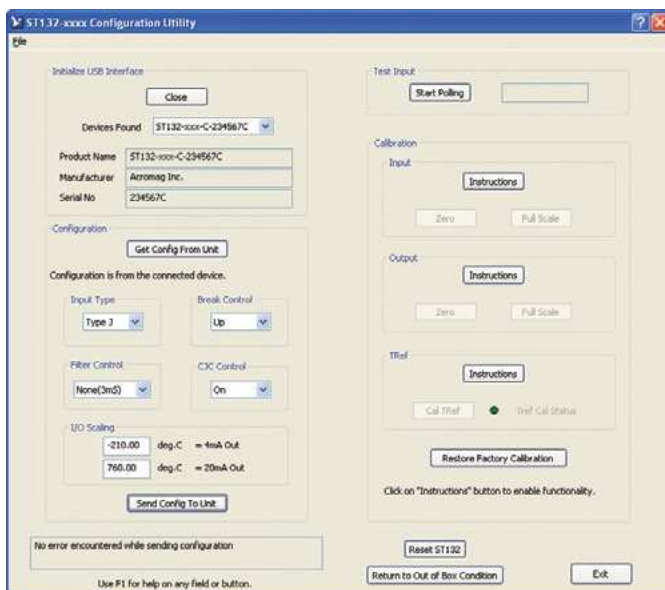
ST137-xxxx Configuration Utility

File

Initialize USB Interface

Close

Devices Found ST132-xxxx-C-234567C

Product Name ST132-xxxx-C-234567C

Manufacturer Acromag Inc.

Serial No 234567C

Configuration

Get Config From Unit

Configuration is from the connected device.

Input Type
Type J

Break Control
Up

Filter Control
None(3mS)

CJC Control
On

I/O Scaling

-210.00 deg.C = 4mA Out

760.00 deg.C = 20mA Out

Send Config To Unit

No error encountered while sending configuration

Use F1 for help on any field or button.

Test Input

Start Polling

Calibration

Input

Instructions

Zero Full Scale

Output

Instructions

Zero Full Scale

TRef

Instructions

Cal TRef Tref Cal Status

Restore Factory Calibration

Click on "Instructions" button to enable functionality.

Reset ST132

Return to Out of Box Condition

Exit